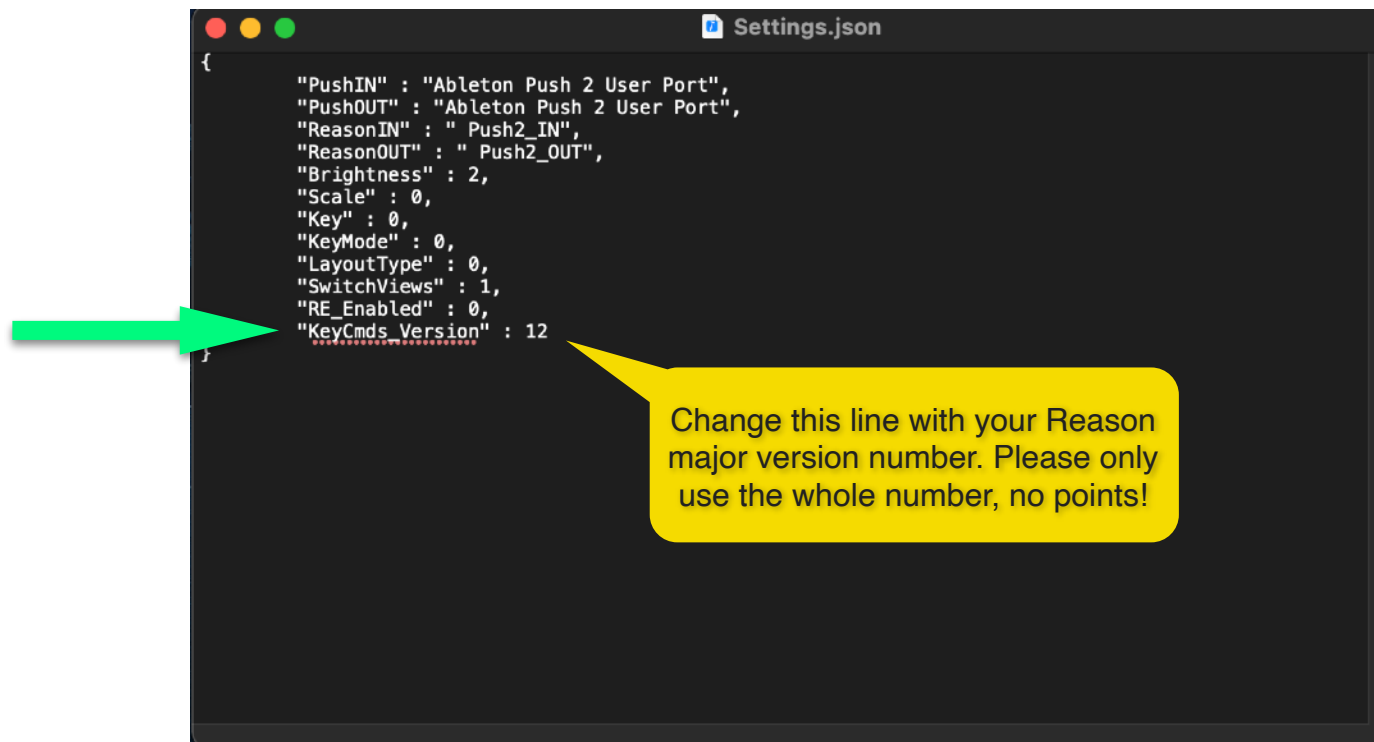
Settings.json

{
"PushIN" : "Ableton Push 2 User Port",
"PushOUT" : "Ableton Push 2 User Port",
"ReasonIN" : " Push2_IN",
"ReasonOUT" : " Push2_OUT",
"Brightness" : 2,
"Scale" : 0,
"Key" : 0,
"KeyMode" : 0,
"LayoutType" : 0,
"SwitchViews" : 1,
"RE_Enabled" : 0,
"KeyCmds_Version" : 12
}

Change this line with your Reason major version number. Please only use the whole number, no points!